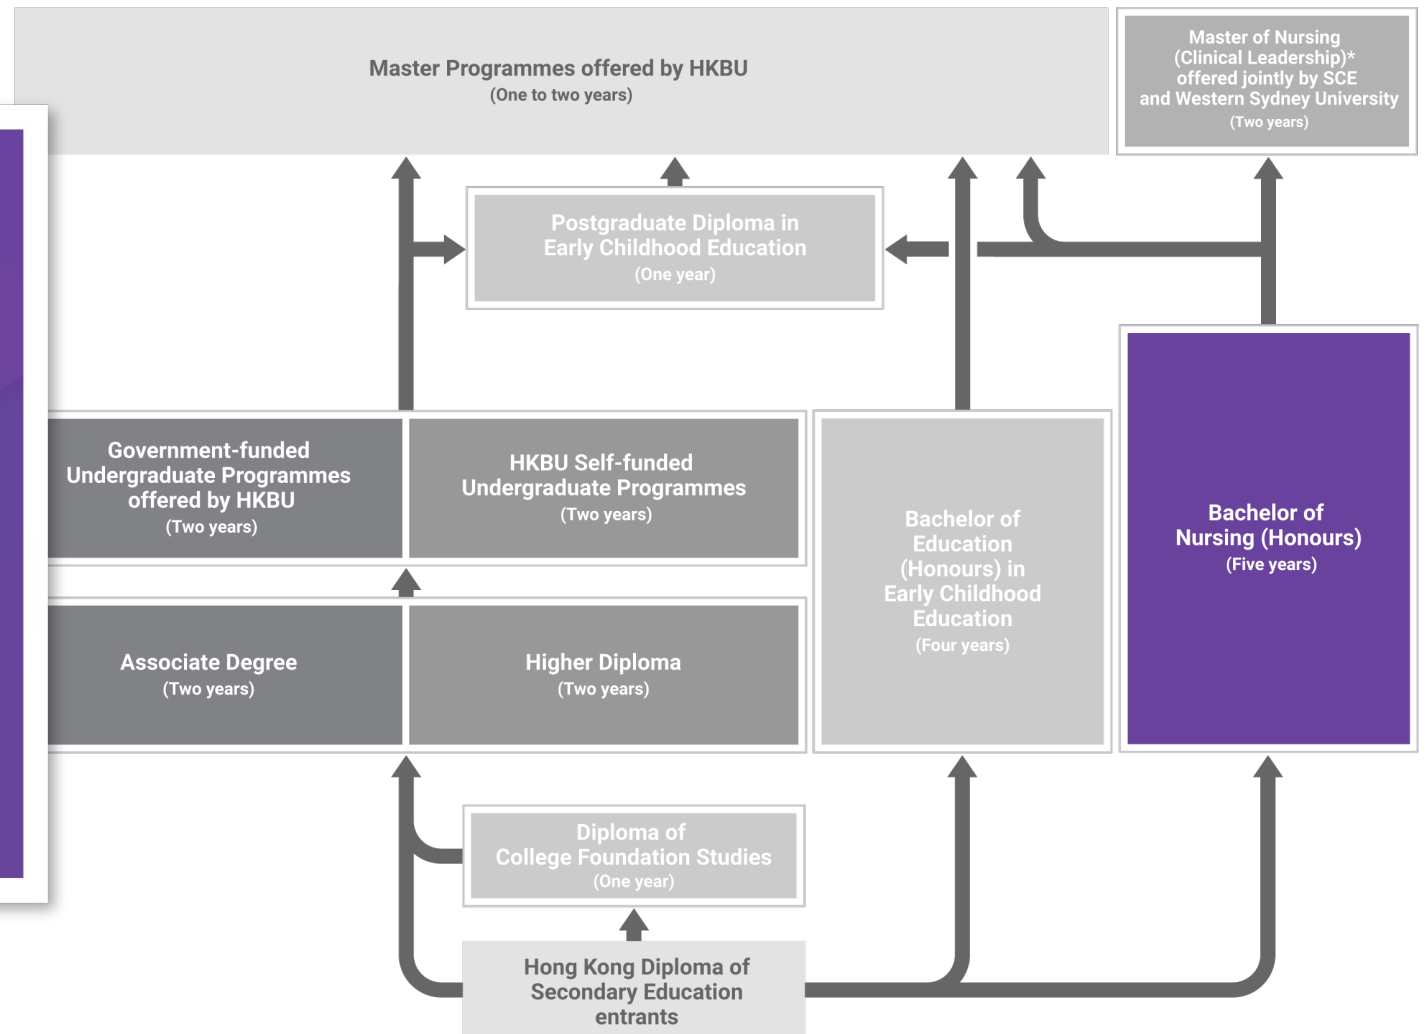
Master Programmes offered by HKBU
(One to two years)

Master of Nursing (Clinical Leadership)* offered jointly by SCE and Western Sydney University
(Two years)

Postgraduate Diploma in Early Childhood Education
(One year)

Government-funded Undergraduate Programmes offered by HKBU
(Two years)

HKBU Self-funded Undergraduate Programmes
(Two years)

Bachelor of Education (Honours) in Early Childhood Education
(Four years)

Bachelor of Nursing (Honours)
(Five years)

Associate Degree
(Two years)

Higher Diploma
(Two years)

Diploma of College Foundation Studies
(One year)

Hong Kong Diploma of Secondary Education entrants